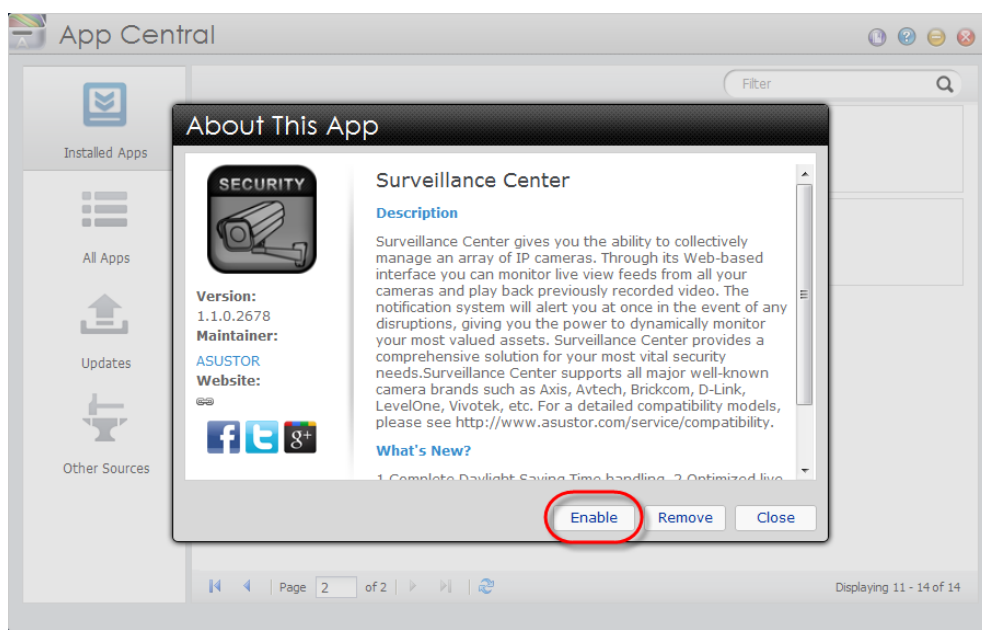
App Central

Filter

Installed Apps

All Apps

Updates

Other Sources

About This App

SECURITY

Version:
1.1.0.2678
Maintainer:
ASUSTOR
Website:

Surveillance Center

Description

Surveillance Center gives you the ability to collectively manage an array of IP cameras. Through its Web-based interface you can monitor live view feeds from all your cameras and play back previously recorded video. The notification system will alert you at once in the event of any disruptions, giving you the power to dynamically monitor your most valued assets. Surveillance Center provides a comprehensive solution for your most vital security needs.Surveillance Center supports all major well-known camera brands such as Axis, Avtech, Brickcom, D-Link, LevelOne, Vivotek, etc. For a detailed compatibility models, please see http://www.asustor.com/service/compatibility.

What's New?

1.Complete Daylight Saving Time handling. 2.Optimized live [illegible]

Enable Remove Close

Page 2 of 2

Displaying 11 - 14 of 14